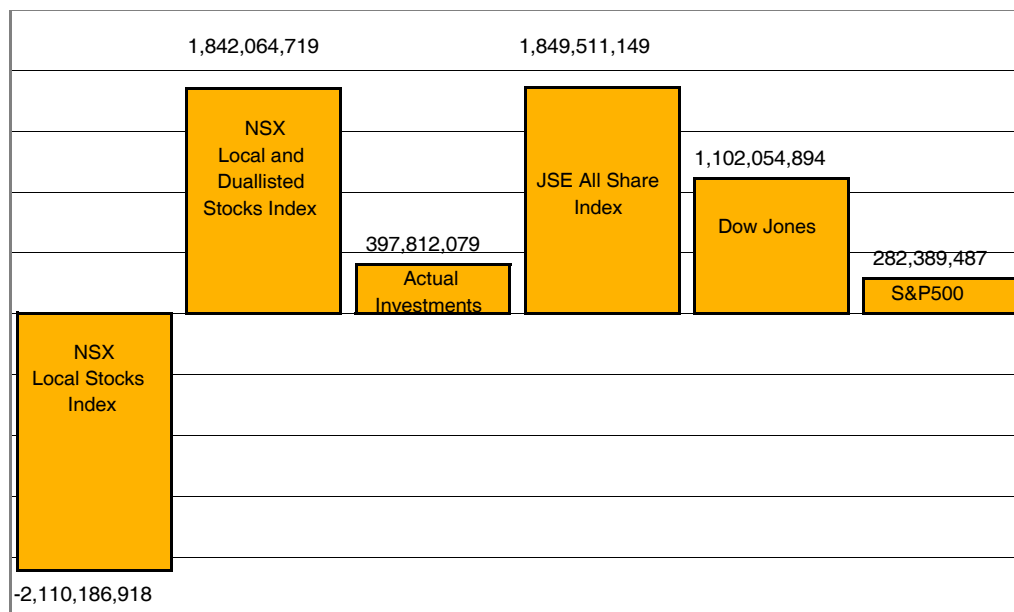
1,842,064,719

NSX Local and Duallisted Stocks Index

1,849,511,149

JSE All Share Index

1,102,054,894

Dow Jones

397,812,079

Actual Investments

282,389,487

S&P500

NSX Local Stocks Index

-2,110,186,918